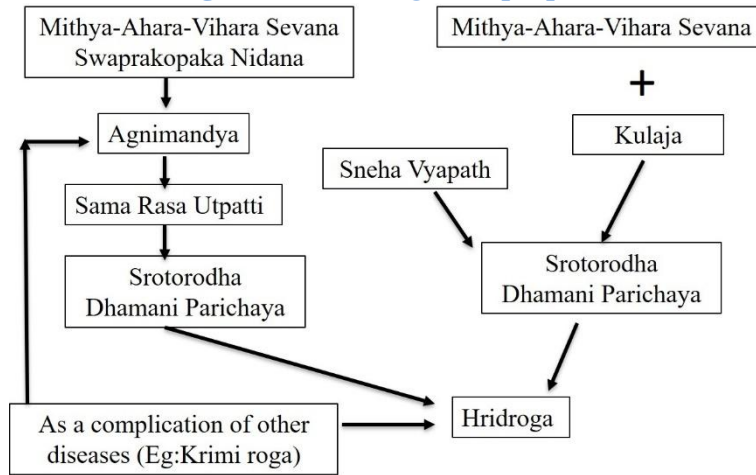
Mithya-Ahara-Vihara Sevana Swaprakopaka Nidana

Agnimandya

Sama Rasa Utpatti

Srotorodha Dhamani Parichaya

Mithya-Ahara-Vihara Sevana

+

Kulaja

Sneha Vyapath

Srotorodha Dhamani Parichaya

As a complication of other diseases (Eg:Krimi roga)

Hridroga